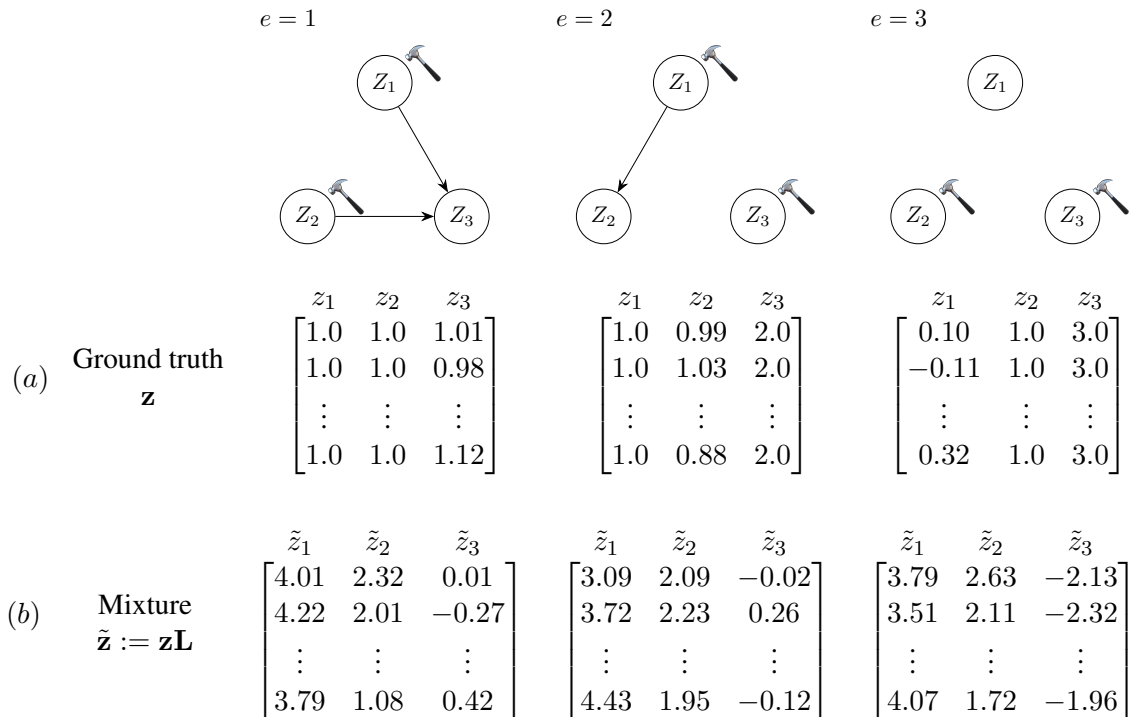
$e = 1$

$Z_1$

$Z_2$

$Z_3$

$e = 2$

$Z_1$

$Z_2$

$Z_3$

$e = 3$

$Z_1$

$Z_2$

$Z_3$

$(a)$ Ground truth $\mathbf{z}$

$\begin{matrix} z_1 & z_2 & z_3 \end{matrix}$
$\begin{bmatrix} 1.0 & 1.0 & 1.01 \\ 1.0 & 1.0 & 0.98 \\ \vdots & \vdots & \vdots \\ 1.0 & 1.0 & 1.12 \end{bmatrix}$

$\begin{matrix} z_1 & z_2 & z_3 \end{matrix}$
$\begin{bmatrix} 1.0 & 0.99 & 2.0 \\ 1.0 & 1.03 & 2.0 \\ \vdots & \vdots & \vdots \\ 1.0 & 0.88 & 2.0 \end{bmatrix}$

$\begin{matrix} z_1 & z_2 & z_3 \end{matrix}$
$\begin{bmatrix} 0.10 & 1.0 & 3.0 \\ -0.11 & 1.0 & 3.0 \\ \vdots & \vdots & \vdots \\ 0.32 & 1.0 & 3.0 \end{bmatrix}$

$(b)$ Mixture $\tilde{\mathbf{z}} := \mathbf{z}\mathbf{L}$

$\begin{matrix} \tilde{z}_1 & \tilde{z}_2 & \tilde{z}_3 \end{matrix}$
$\begin{bmatrix} 4.01 & 2.32 & 0.01 \\ 4.22 & 2.01 & -0.27 \\ \vdots & \vdots & \vdots \\ 3.79 & 1.08 & 0.42 \end{bmatrix}$

$\begin{matrix} \tilde{z}_1 & \tilde{z}_2 & \tilde{z}_3 \end{matrix}$
$\begin{bmatrix} 3.09 & 2.09 & -0.02 \\ 3.72 & 2.23 & 0.26 \\ \vdots & \vdots & \vdots \\ 4.43 & 1.95 & -0.12 \end{bmatrix}$

$\begin{matrix} \tilde{z}_1 & \tilde{z}_2 & \tilde{z}_3 \end{matrix}$
$\begin{bmatrix} 3.79 & 2.63 & -2.13 \\ 3.51 & 2.11 & -2.32 \\ \vdots & \vdots & \vdots \\ 4.07 & 1.72 & -1.96 \end{bmatrix}$